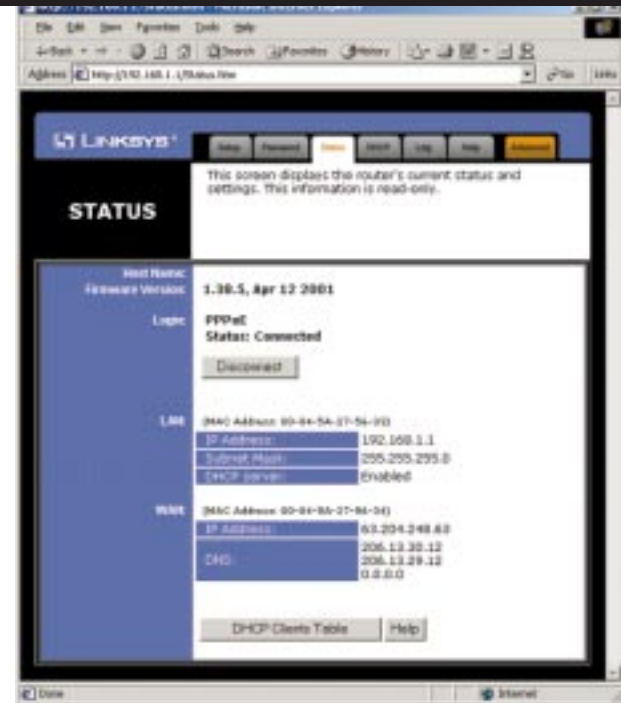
File Edit View Favorites Tools Help

Back Search Favorites History

Address http://192.168.1.1/Status.htm Go Links

LINKSYS

Setup Password Status DHCP Log Help Advanced

STATUS

This screen displays the router's current status and settings. This information is read-only.

Host Name:
Firmware Version: 1.38.5, Apr 12 2001

Login: PPPoE
Status: Connected

Disconnect

LAN: (MAC Address: 00-04-5A-27-56-39)

| IP Address: | 192.168.1.1 |
|---|---|
| Subnet Mask: | 255.255.255.0 |
| DHCP server: | Enabled |

WAN: (MAC Address: 00-04-5A-27-56-3A)

| IP Address: | 63.204.248.63 |
|---|---|
| DNS: | 206.13.30.12 206.13.29.12 0.0.0.0 |

DHCP Clients Table Help

Done Internet